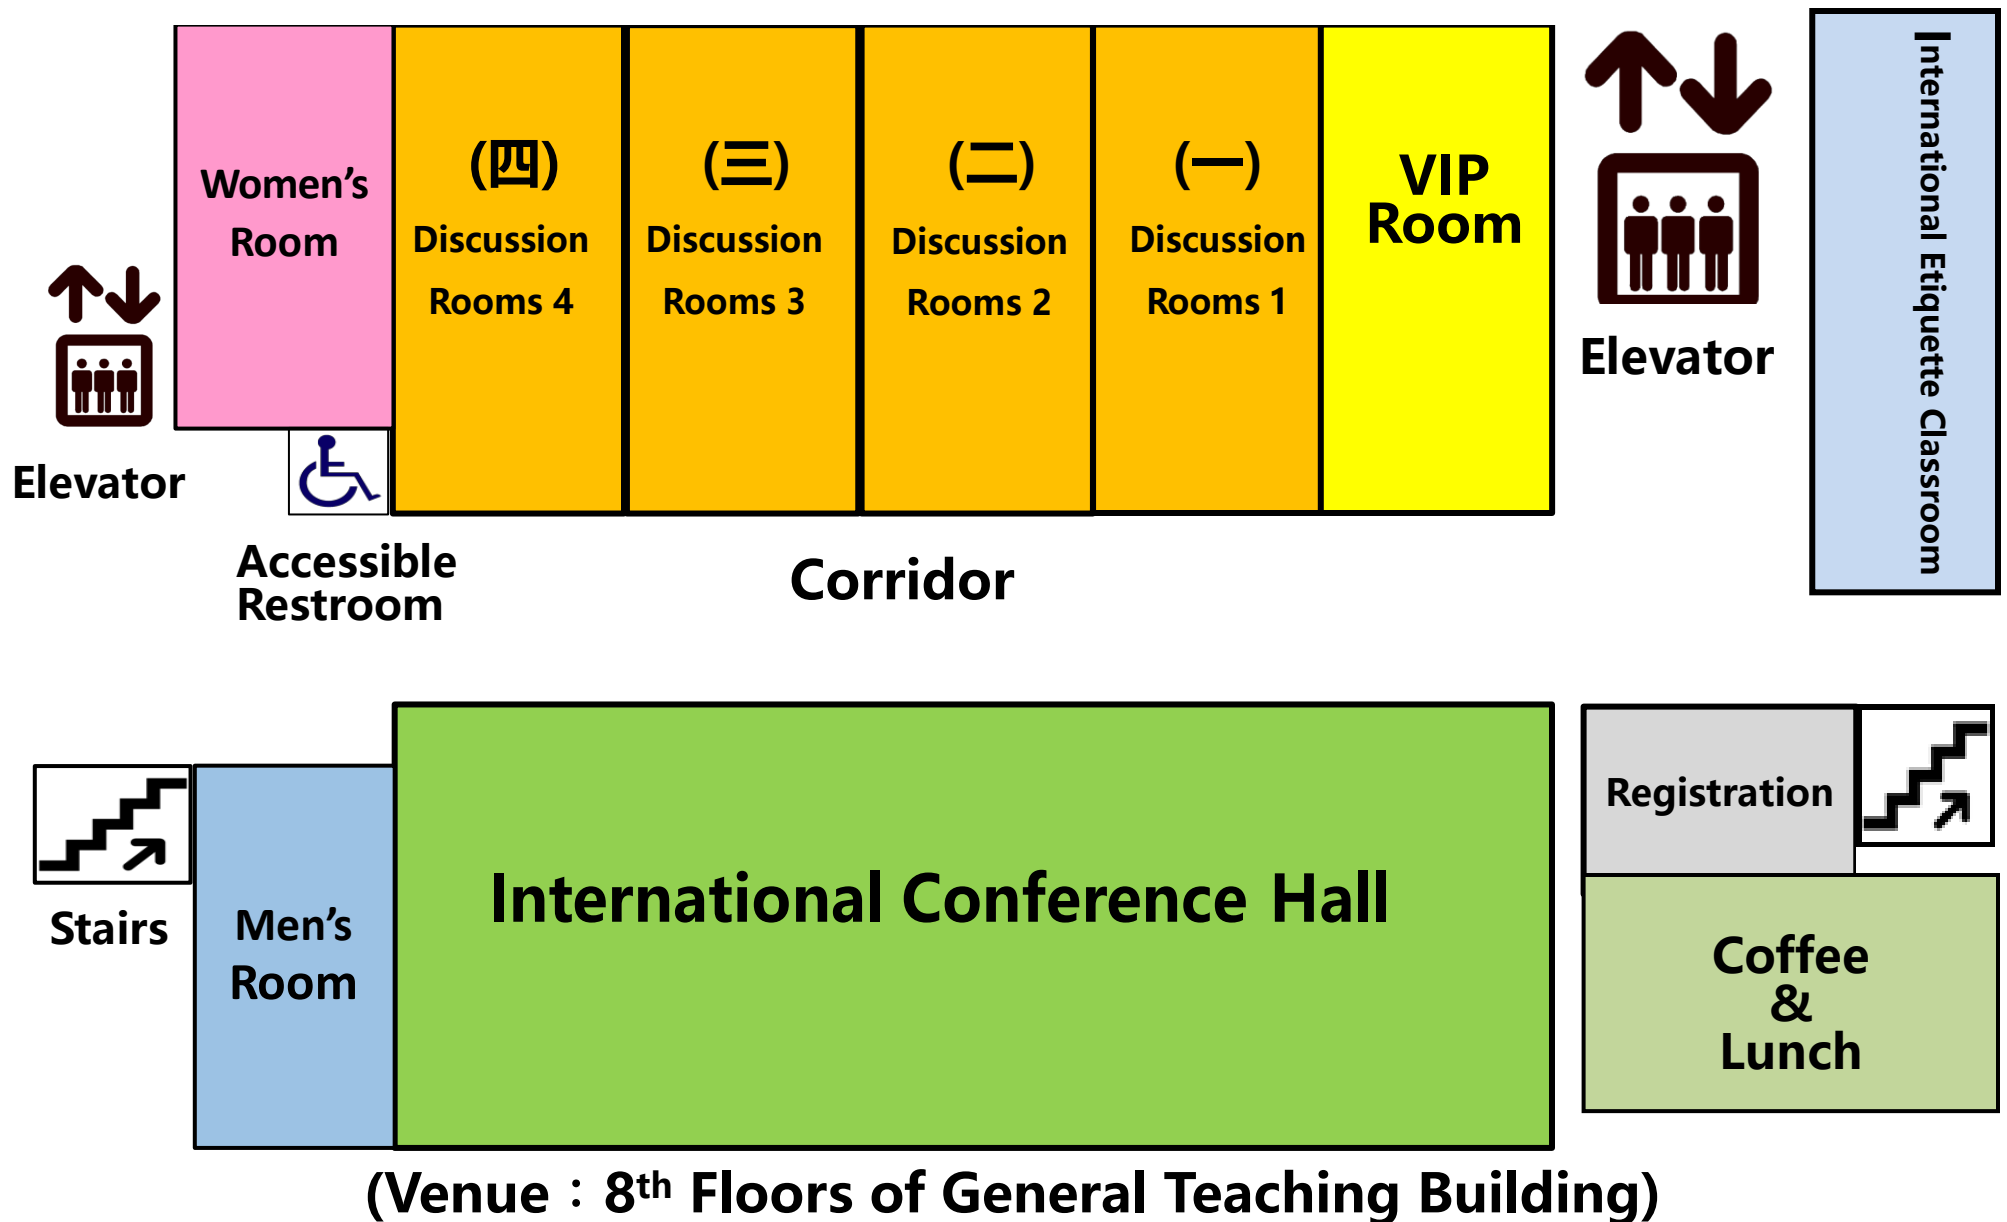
Elevator

Women's Room

Accessible Restroom

(四) Discussion Rooms 4

(三) Discussion Rooms 3

(二) Discussion Rooms 2

(一) Discussion Rooms 1

VIP Room

Elevator

International Etiquette Classroom

Corridor

Stairs

Men's Room

International Conference Hall

Registration

Coffee & Lunch

(Venue：$8^{th}$ Floors of General Teaching Building)